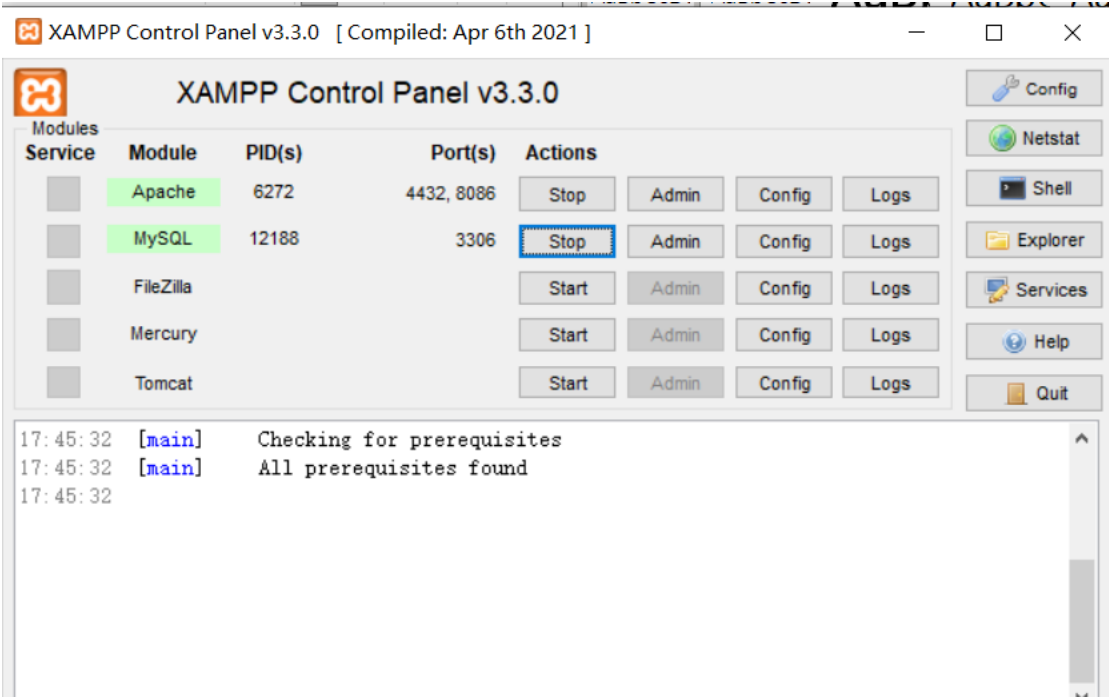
XAMPP Control Panel v3.3.0 [ Compiled: Apr 6th 2021 ]

XAMPP Control Panel v3.3.0

Modules

| Service | Module | PID(s) | Port(s) | Actions | | | |
|---|---|---|---|---|---|---|---|
| | Apache | 6272 | 4432, 8086 | Stop | Admin | Config | Logs |
| | MySQL | 12188 | 3306 | Stop | Admin | Config | Logs |
| | FileZilla | | | Start | Admin | Config | Logs |
| | Mercury | | | Start | Admin | Config | Logs |
| | Tomcat | | | Start | Admin | Config | Logs |

Config
Netstat
Shell
Explorer
Services
Help
Quit

17:45:32 [main] Checking for prerequisites
17:45:32 [main] All prerequisites found
17:45:32